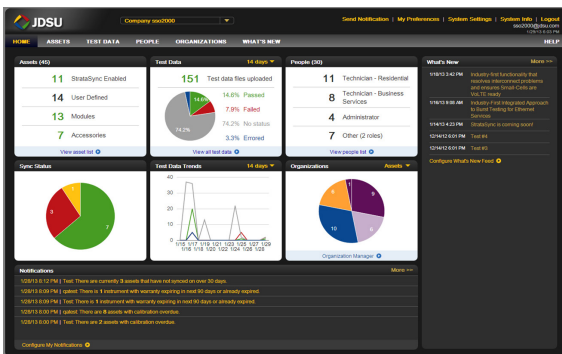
JDSU

Company sso2000

Send Notification | My Preferences | System Settings | System Info | Logout
sso2000@jdsu.com
1/29/13 6:35 PM

HOME ASSETS TEST DATA PEOPLE ORGANIZATIONS WHAT'S NEW HELP

Assets (45)

| 11 | StrataSync Enabled |
|---|---|
| 14 | User Defined |
| 13 | Modules |
| 7 | Accessories |

View asset list

Test Data 14 days

151 Test data files uploaded

14.6% Passed
7.9% Failed
74.2% No status
3.3% Errored

14.6%
74.2%

View all test data

People (30)

| 11 | Technician - Residential |
|---|---|
| 8 | Technician - Business Services |
| 4 | Administrator |
| 7 | Other (2 roles) |

View people list

What's New More >>

1/18/13 3:42 PM Industry-first functionality that resolves interconnect problems and ensures Small Cells are VoLTE ready
1/18/13 8:08 AM Industry-First Integrated Approach to Burst Testing for Ethernet Services
1/18/13 4:23 PM StrataSync is coming soon!
12/14/12 6:01 PM Test #4
12/14/12 6:01 PM Test #3

Configure What's New Feed

Sync Status

3
7

Test Data Trends 14 days

40
30
20
10
0
1/15 1/17 1/19 1/21 1/23 1/25 1/27 1/29
1/16 1/18 1/20 1/22 1/24 1/26 1/28

Organizations Assets

9
8
10
9

Organization Manager

Notifications More >>

1/29/13 6:12 PM | Test: There are currently 3 assets that have not synced on over 30 days.
1/29/13 6:09 PM | qatest: There is 1 instrument with warranty expiring in next 90 days or already expired.
1/29/13 6:09 PM | Test: There is 1 instrument with warranty expiring in next 90 days or already expired.
1/29/13 6:00 PM | qatest: There are 8 assets with calibration overdue.
1/29/13 6:00 PM | Test: There are 2 assets with calibration overdue.

Configure My Notifications